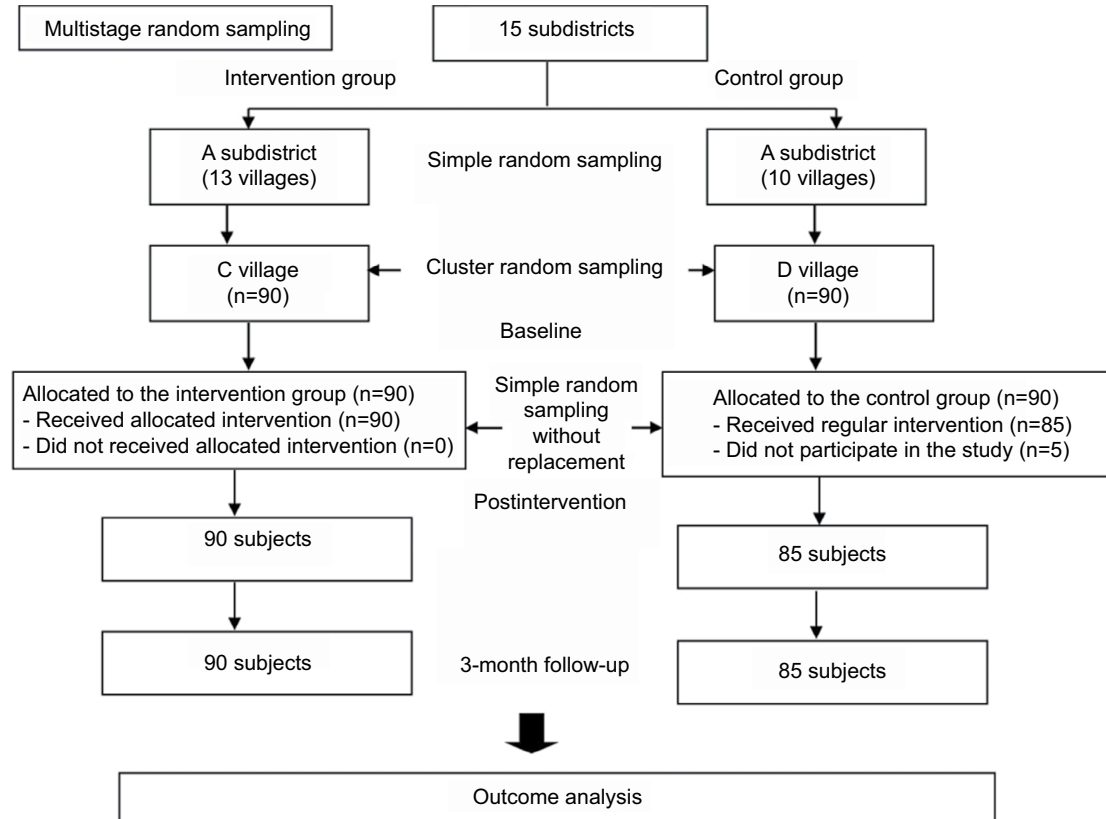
Multistage random sampling

15 subdistricts

Intervention group

Control group

A subdistrict (13 villages)

Simple random sampling

A subdistrict (10 villages)

C village (n=90)

Cluster random sampling

D village (n=90)

Baseline

Allocated to the intervention group (n=90)
- Received allocated intervention (n=90)
- Did not received allocated intervention (n=0)

Simple random sampling without replacement

Allocated to the control group (n=90)
- Received regular intervention (n=85)
- Did not participate in the study (n=5)

Postintervention

90 subjects

85 subjects

90 subjects

3-month follow-up

85 subjects

Outcome analysis